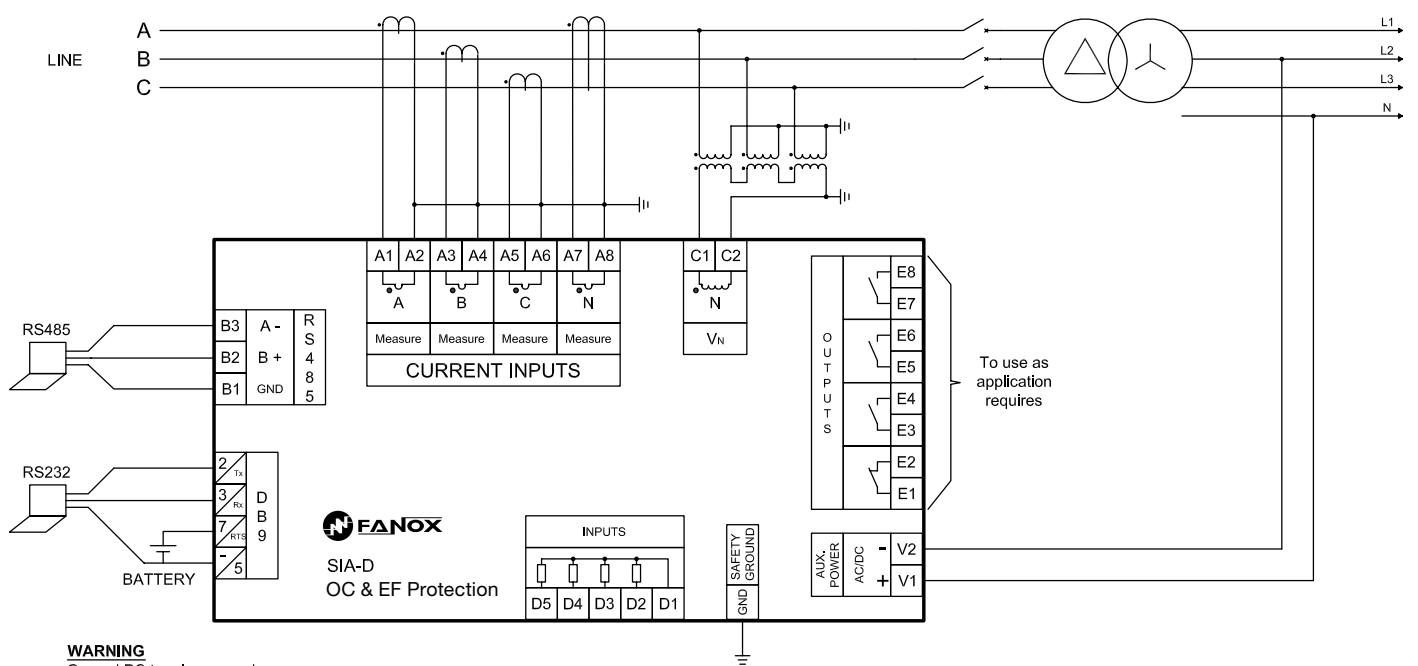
A
LINE B
C

L1
L2
L3
N

A1 A2 A3 A4 A5 A6 A7 A8
A B C N
Measure Measure Measure Measure
CURRENT INPUTS

C1 C2
N
$V_N$

RS485
B3 A -
B2 B +
B1 GND
R S 4 8 5

RS232
2 Tx
3 Rx
7 RTS
- 5
D B 9
BATTERY

FANOX
SIA-D
OC & EF Protection

INPUTS
D5 D4 D3 D2 D1

SAFETY GROUND
GND

O U T P U T S
E8
E7
E6
E5
E4
E3
E2
E1

To use as application requires

AUX. POWER
AC/DC
- V2
+ V1

WARNING
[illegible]